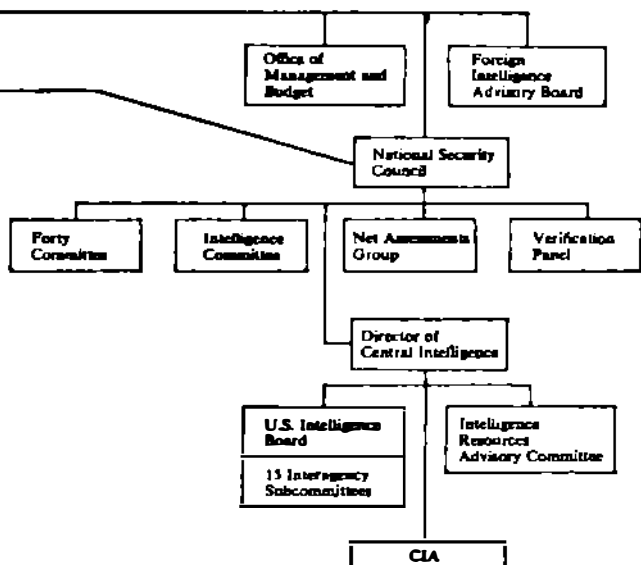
Office of Management and Budget

Foreign Intelligence Advisory Board

National Security Council

Forty Committee

Intelligence Committee

Net Assessments Group

Verification Panel

Director of Central Intelligence

U.S. Intelligence Board

13 Interagency Subcommittees

Intelligence Resources Advisory Committee

CIA